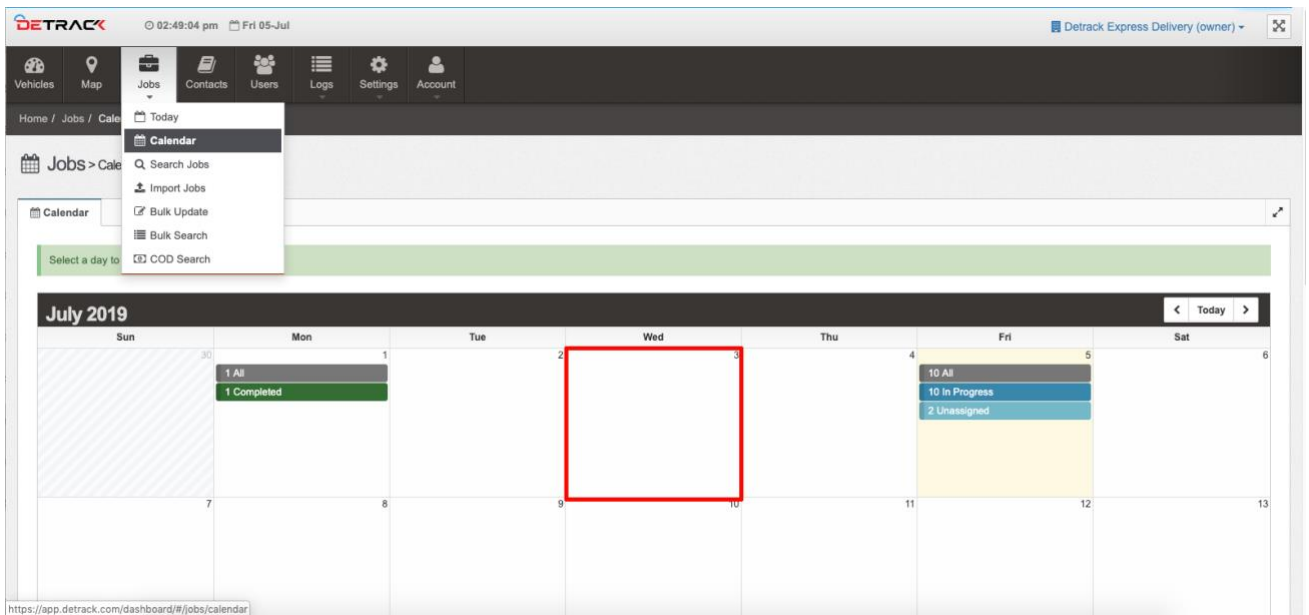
DETRACK 02:49:04 pm Fri 05-Jul

Detrack Express Delivery (owner)

Vehicles Map Jobs Contacts Users Logs Settings Account

Home / Jobs / Cale

Today
Calendar
Search Jobs
Import Jobs
Bulk Update
Bulk Search
COD Search

Jobs > Cale

Calendar

Select a day to

July 2019

Today

| Sun | Mon | Tue | Wed | Thu | Fri | Sat |
|---|---|---|---|---|---|---|
| 30 | 1<br>1 All<br>1 Completed | 2 | 3 | 4 | 5<br>10 All<br>10 In Progress<br>2 Unassigned | 6 |
| 7 | 8 | 9 | 10 | 11 | 12 | 13 |

https://app.detrack.com/dashboard/#/jobs/calendar